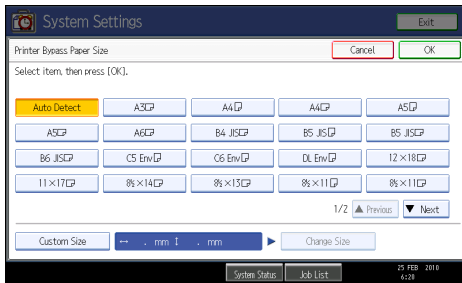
System Settings
Exit
Printer Bypass Paper Size
Cancel
OK
Select item, then press [OK].

| Auto Detect | A3 | A4 | A4 | A5 |
|---|---|---|---|---|
| A5 | A6 | B4 JIS | B5 JIS | B5 JIS |
| B6 JIS | C5 Env | C6 Env | DL Env | 12×18 |
| 11×17 | 8½×14 | 8½×13 | 8½×11 | 8½×11 |

1/2 ▲ Previous ▼ Next
Custom Size ↔ . mm ↕ . mm ▶ Change Size
System Status Job List 25 FEB 2010 6:28